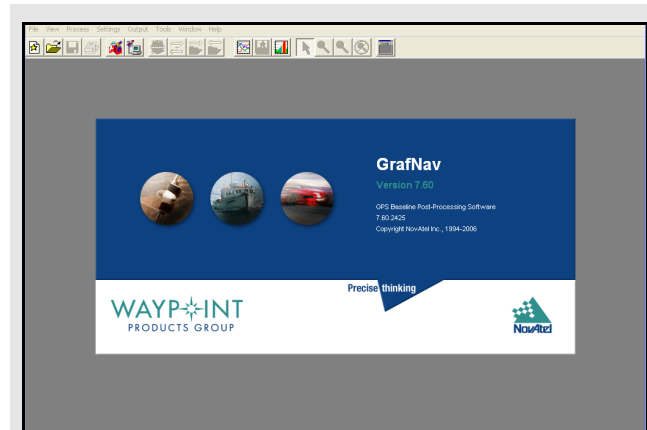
File View Process Settings Output Tools Window Help

GrafNav
Version 7.60
GPS Baseline Post-Processing Software
7.60.2425
Copyright NovAtel Inc., 1994-2006

Precise thinking

WAYPOINT
PRODUCTS GROUP

NovAtel